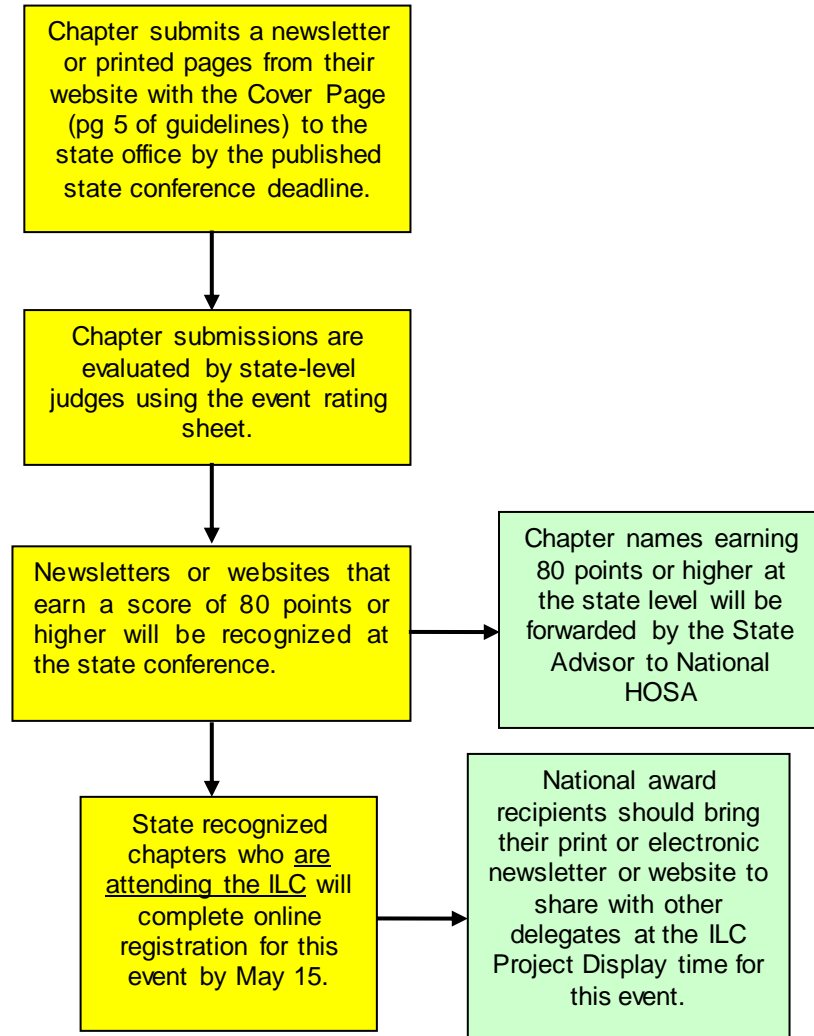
Chapter submits a newsletter or printed pages from their website with the Cover Page (pg 5 of guidelines) to the state office by the published state conference deadline.

Chapter submissions are evaluated by state-level judges using the event rating sheet.

Newsletters or websites that earn a score of 80 points or higher will be recognized at the state conference.

Chapter names earning 80 points or higher at the state level will be forwarded by the State Advisor to National HOSA

State recognized chapters who are attending the ILC will complete online registration for this event by May 15.

National award recipients should bring their print or electronic newsletter or website to share with other delegates at the ILC Project Display time for this event.